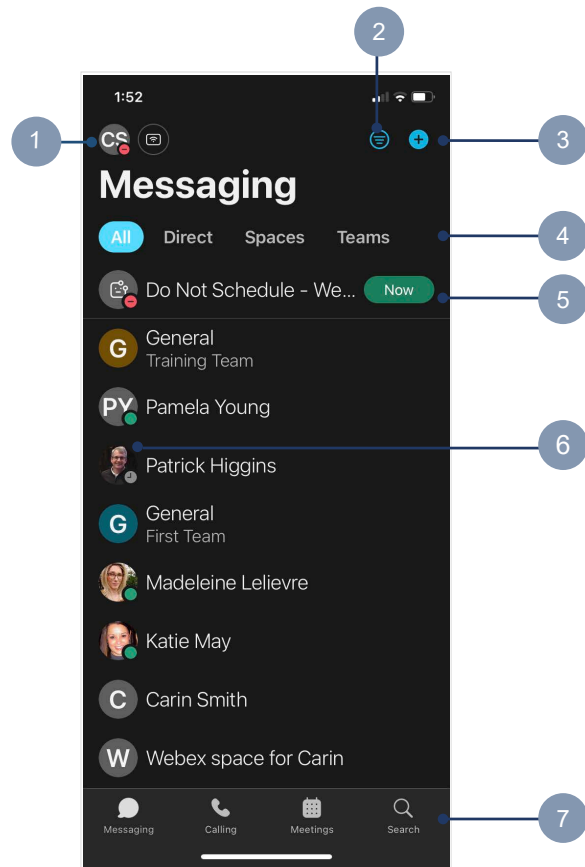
2

1:52

1 CS

3

Messaging

All Direct Spaces Teams 4

Do Not Schedule - We... Now 5

G General
Training Team

PY Pamela Young

Patrick Higgins 6

G General
First Team

Madeleine Lelievre

Katie May

C Carin Smith

W Webex space for Carin

Messaging Calling Meetings Search 7